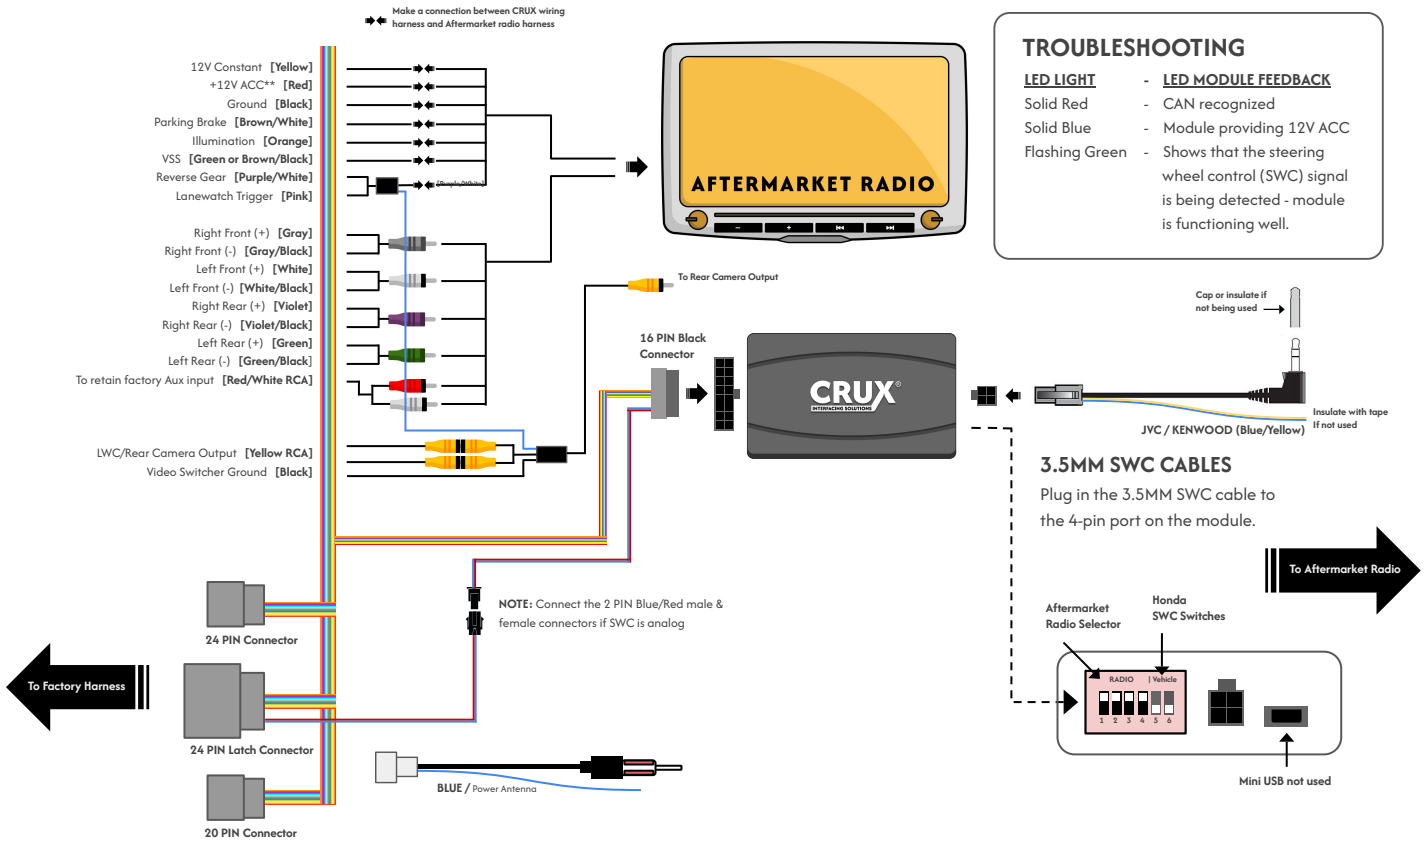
Make a connection between CRUX wiring harness and Aftermarket radio harness

12V Constant [Yellow]
+12V ACC** [Red]
Ground [Black]
Parking Brake [Brown/White]
Illumination [Orange]
VSS [Green or Brown/Black]
Reverse Gear [Purple/White]
Lanewatch Trigger [Pink]

(Purple/White)

Right Front (+) [Gray]
Right Front (-) [Gray/Black]
Left Front (+) [White]
Left Front (-) [White/Black]
Right Rear (+) [Violet]
Right Rear (-) [Violet/Black]
Left Rear (+) [Green]
Left Rear (-) [Green/Black]
To retain factory Aux input [Red/White RCA]

LWC/Rear Camera Output [Yellow RCA]
Video Switcher Ground [Black]

AFTERMARKET RADIO

TROUBLESHOOTING

| LED LIGHT | - | LED MODULE FEEDBACK |
|---|---|---|
| Solid Red | - | CAN recognized |
| Solid Blue | - | Module providing 12V ACC |
| Flashing Green | - | Shows that the steering wheel control (SWC) signal is being detected - module is functioning well. |

To Rear Camera Output

16 PIN Black Connector

CRUX® INTERFACING SOLUTIONS

Cap or insulate if not being used

Insulate with tape If not used

JVC / KENWOOD (Blue/Yellow)

3.5MM SWC CABLES

Plug in the 3.5MM SWC cable to the 4-pin port on the module.

To Aftermarket Radio

NOTE: Connect the 2 PIN Blue/Red male & female connectors if SWC is analog

24 PIN Connector

To Factory Harness

24 PIN Latch Connector

20 PIN Connector

BLUE / Power Antenna

Aftermarket Radio Selector

Honda SWC Switches

RADIO | Vehicle
1 2 3 4 5 6

Mini USB not used